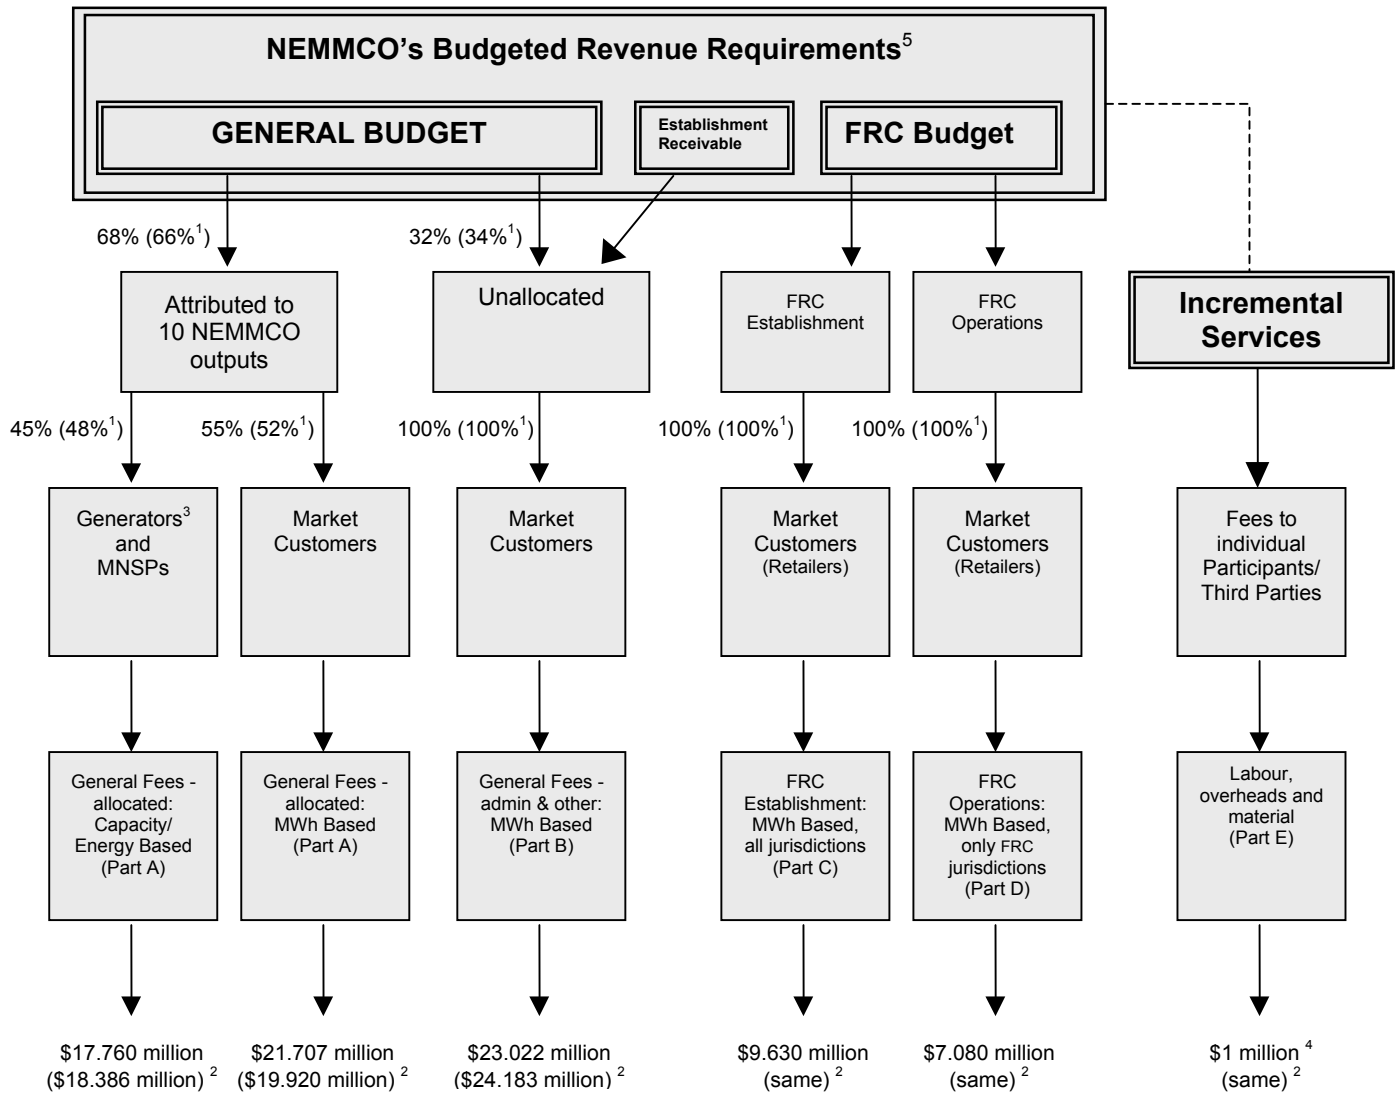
NEMMCO's Budgeted Revenue Requirements$^{5}$

GENERAL BUDGET

Establishment Receivable

FRC Budget

68% (66%$^{1}$)

32% (34%$^{1}$)

Attributed to 10 NEMMCO outputs

Unallocated

FRC Establishment

FRC Operations

Incremental Services

45% (48%$^{1}$)

55% (52%$^{1}$)

100% (100%$^{1}$)

100% (100%$^{1}$)

100% (100%$^{1}$)

Generators$^{3}$ and MNSPs

Market Customers

Market Customers

Market Customers (Retailers)

Market Customers (Retailers)

Fees to individual Participants/ Third Parties

General Fees - allocated: Capacity/ Energy Based (Part A)

General Fees - allocated: MWh Based (Part A)

General Fees - admin & other: MWh Based (Part B)

FRC Establishment: MWh Based, all jurisdictions (Part C)

FRC Operations: MWh Based, only FRC jurisdictions (Part D)

Labour, overheads and material (Part E)

\$17.760 million (\$18.386 million) $^{2}$

\$21.707 million (\$19.920 million) $^{2}$

\$23.022 million (\$24.183 million) $^{2}$

\$9.630 million (same) $^{2}$

\$7.080 million (same) $^{2}$

\$1 million $^{4}$ (same) $^{2}$